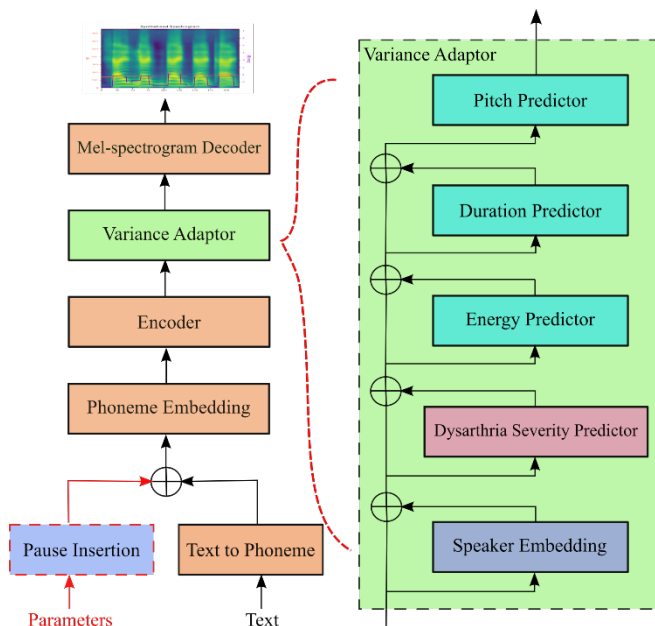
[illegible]

Mel-spectrogram Decoder

Variance Adaptor

Encoder

Phoneme Embedding

Pause Insertion

Text to Phoneme

Parameters

Text

Variance Adaptor

Pitch Predictor

Duration Predictor

Energy Predictor

Dysarthria Severity Predictor

Speaker Embedding